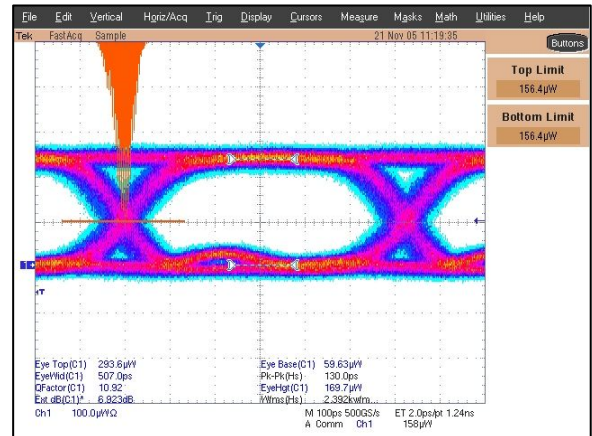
File Edit Vertical Horiz/Acq Trig Display Cursors Measure Masks Math Utilities Help

Tek FastAcq Sample 21 Nov 05 11:19:35

Buttons

Top Limit
156.4μW

Bottom Limit
156.4μW

1

T

Eye Top(C1) 293.6μW
EyeWid(C1) 507.0ps
QFactor(C1) 10.92
Ext dB(C1)* 6.923dB

Eye Base(C1) 59.63μW
Pk-Pk(Hs) 130.0ps
EyeHgt(C1) 169.7μW
Wrms(Hs) 2.392kwfm

Ch1 100.0μWΩ

M 100ps 500GS/s ET 2.0ps/pt 1.24ns
A Comm Ch1 158μW